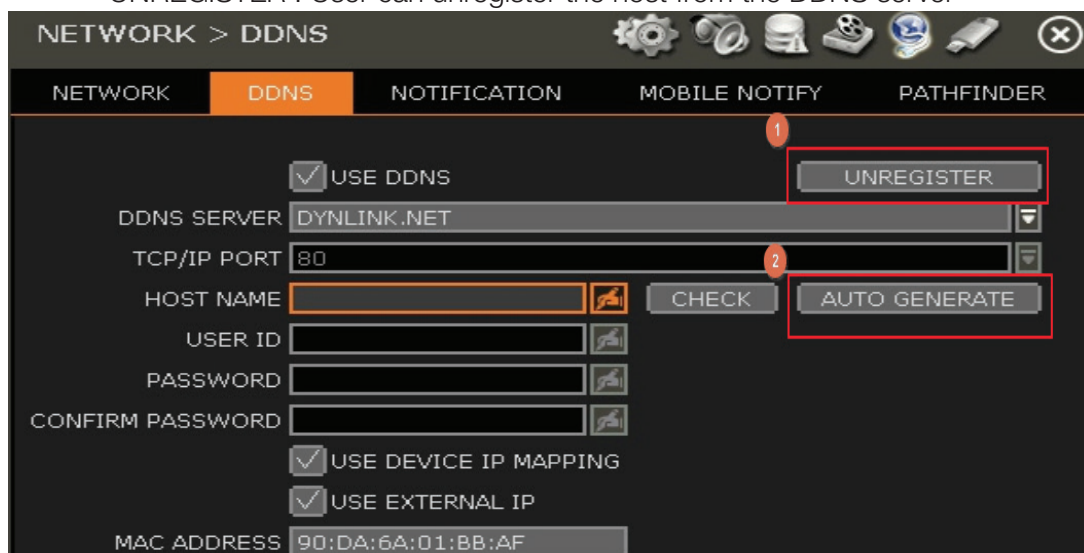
UNREGISTER : User can unregister the host from the DDNS server

NETWORK > DDNS

NETWORK DDNS NOTIFICATION MOBILE NOTIFY PATHFINDER

1

USE DDNS

UNREGISTER

DDNS SERVER DYNLINK.NET

TCP/IP PORT 80

2

HOST NAME

CHECK

AUTO GENERATE

USER ID

PASSWORD

CONFIRM PASSWORD

USE DEVICE IP MAPPING

USE EXTERNAL IP

MAC ADDRESS 90:DA:6A:01:BB:AF